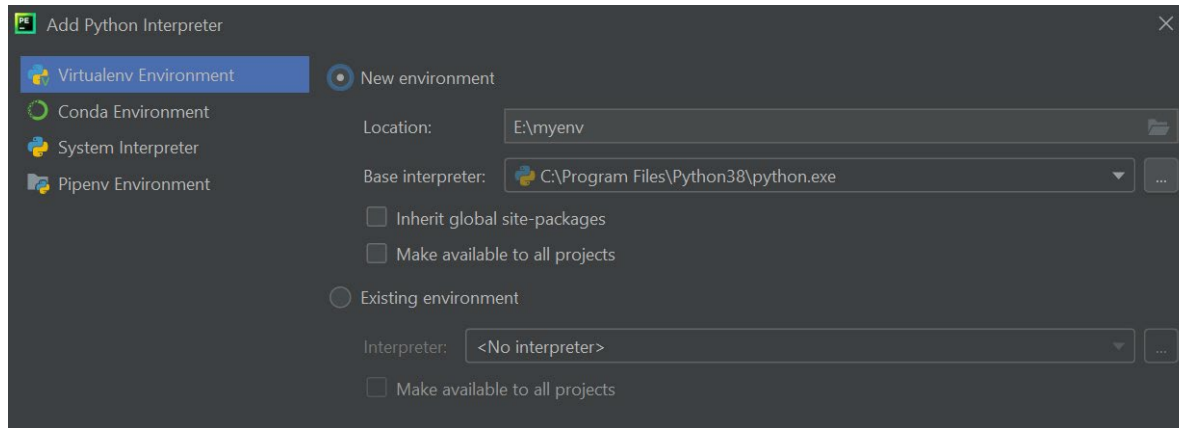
PE Add Python Interpreter

×

Virtualenv Environment
Conda Environment
System Interpreter
Pipenv Environment

New environment

Location: E:\myenv

Base interpreter: C:\Program Files\Python38\python.exe ...

Inherit global site-packages

Make available to all projects

Existing environment

Interpreter: <No interpreter> ...

Make available to all projects